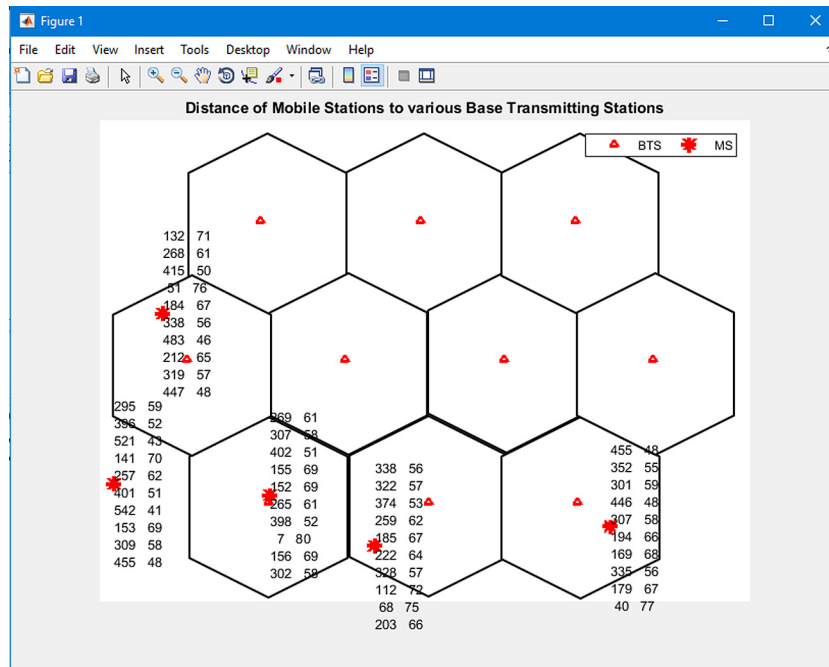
Figure 1

File Edit View Insert Tools Desktop Window Help

Distance of Mobile Stations to various Base Transmitting Stations

BTS MS

132 71
268 61
415 50
51 76
184 67
338 56
483 46
212 65
319 57
447 48

295 59
396 52
521 43
141 70
257 62
401 51
542 41
153 69
309 58
455 48

269 61
307 58
402 51
155 69
152 69
265 61
398 52
7 80
156 69
302 58

338 56
322 57
374 53
259 62
185 67
222 64
328 57
112 72
68 75
203 66

455 48
352 55
301 59
446 48
307 58
194 66
169 68
335 56
179 67
40 77